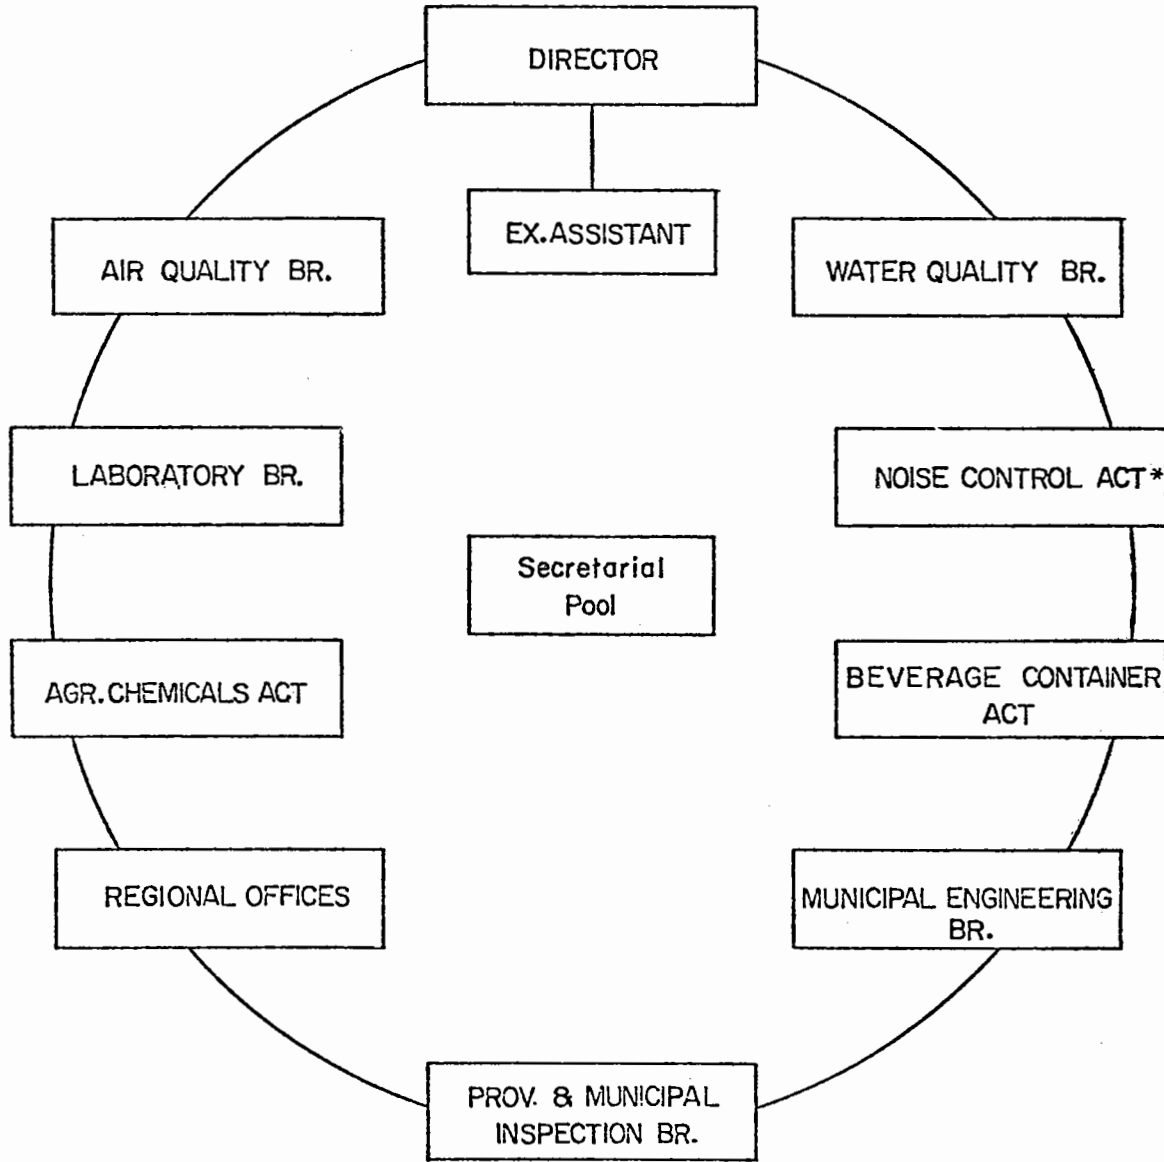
DIRECTOR

EX.ASSISTANT

AIR QUALITY BR.

WATER QUALITY BR.

LABORATORY BR.

NOISE CONTROL ACT*

Secretarial Pool

AGR.CHEMICALS ACT

BEVERAGE CONTAINER ACT

REGIONAL OFFICES

MUNICIPAL ENGINEERING BR.

PROV. & MUNICIPAL INSPECTION BR.